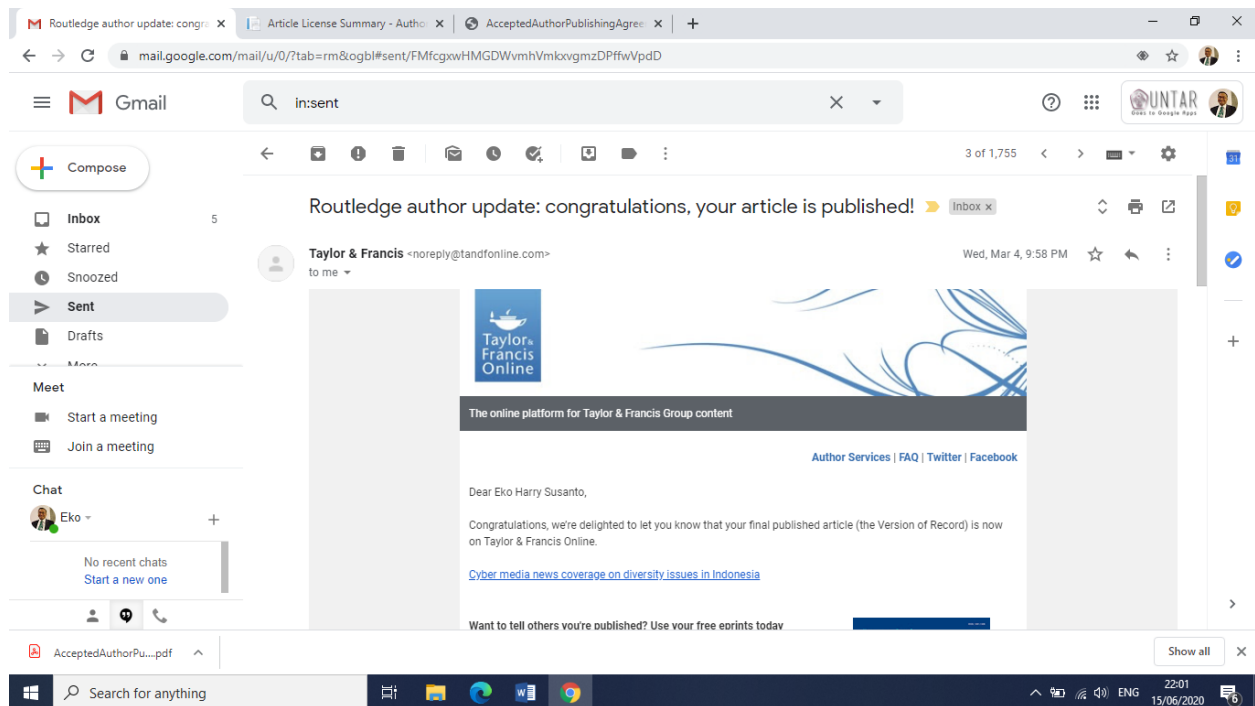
Routledge author update: congra ×
Article License Summary - Autho ×
AcceptedAuthorPublishingAgree ×
+

mail.google.com/mail/u/0/?tab=rm&ogbl#sent/FMfcgxwHMGDWvmhVmkxvgmzDPffwVpdD

Gmail

in:sent

UNTAR
Goes to Google Apps

Compose
Inbox 5
Starred
Snoozed
Sent
Drafts
More

Meet
Start a meeting
Join a meeting

Chat
Eko
No recent chats
Start a new one

3 of 1,755

Routledge author update: congratulations, your article is published! Inbox ×

Taylor & Francis <noreply@tandfonline.com>
to me
Wed, Mar 4, 9:58 PM

Taylor & Francis Online

The online platform for Taylor & Francis Group content

Author Services | FAQ | Twitter | Facebook

Dear Eko Harry Susanto,

Congratulations, we're delighted to let you know that your final published article (the Version of Record) is now on Taylor & Francis Online.

Cyber media news coverage on diversity issues in Indonesia

Want to tell others you're published? Use your free eprints today

AcceptedAuthorPu....pdf

Show all

Search for anything

ENG
22:01
15/06/2020
6